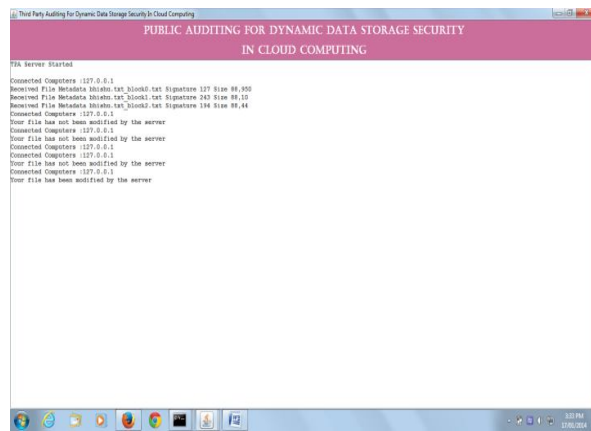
Third Party Auditing For Dynamic Data Storage Security In Cloud Computing

PUBLIC AUDITING FOR DYNAMIC DATA STORAGE SECURITY IN CLOUD COMPUTING

TPA Server Started

Connected Computers :127.0.0.1
Received File Metadata bhishu.txt_block0.txt Signature 127 Size 88,950
Received File Metadata bhishu.txt_block1.txt Signature 243 Size 88,10
Received File Metadata bhishu.txt_block2.txt Signature 194 Size 88,44
Connected Computers :127.0.0.1
Your file has not been modified by the server
Connected Computers :127.0.0.1
Your file has not been modified by the server
Connected Computers :127.0.0.1
Connected Computers :127.0.0.1
Your file has not been modified by the server
Connected Computers :127.0.0.1
Your file has been modified by the server

3:33 PM
17/05/2014